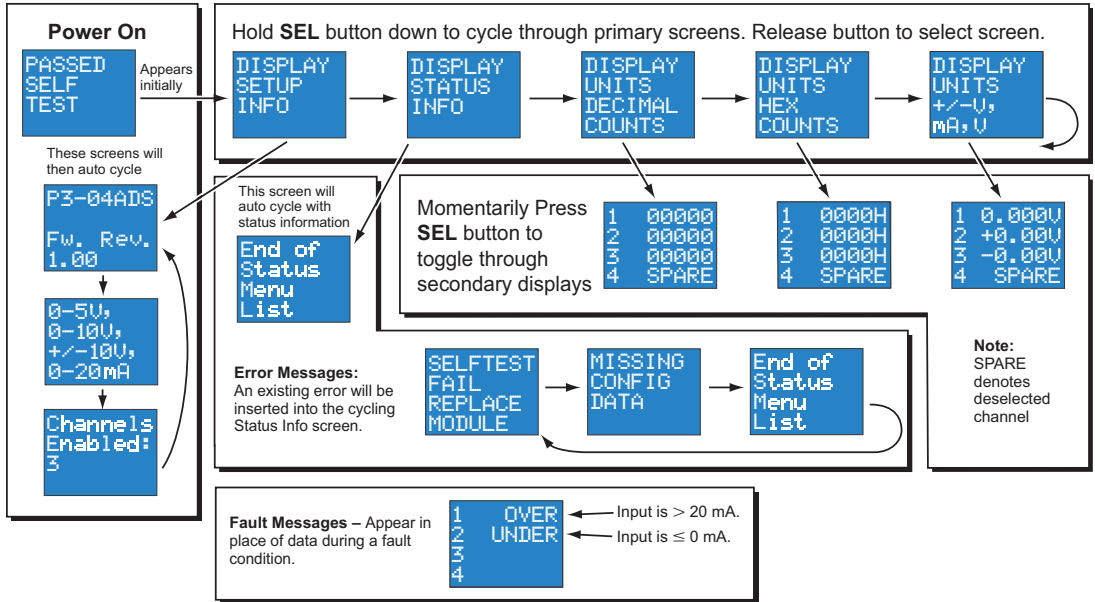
Power On

PASSED SELF TEST

Appears initially

These screens will then auto cycle

P3-04ADS

Fw. Rev. 1.00

0-5V, 0-10V, +/-10V, 0-20mA

Channels Enabled: 3

Hold **SEL** button down to cycle through primary screens. Release button to select screen.

DISPLAY SETUP INFO

DISPLAY STATUS INFO

DISPLAY UNITS DECIMAL COUNTS

DISPLAY UNITS HEX COUNTS

DISPLAY UNITS +/-V, mA,V

This screen will auto cycle with status information

End of Status Menu List

Momentarily Press **SEL** button to toggle through secondary displays

| | |
|---|---|
| 1 | 00000 |
| 2 | 00000 |
| 3 | 00000 |
| 4 | SPARE |

| | |
|---|---|
| 1 | 0000H |
| 2 | 0000H |
| 3 | 0000H |
| 4 | SPARE |

| | |
|---|---|
| 1 | 0.000V |
| 2 | +0.00V |
| 3 | -0.00V |
| 4 | SPARE |

Error Messages: An existing error will be inserted into the cycling Status Info screen.

SELFTEST FAIL REPLACE MODULE

MISSING CONFIG DATA

End of Status Menu List

Note: SPARE denotes deselected channel

Fault Messages – Appear in place of data during a fault condition.

1 OVER
2 UNDER
3
4

Input is $>$ 20 mA.

Input is $\leq$ 0 mA.